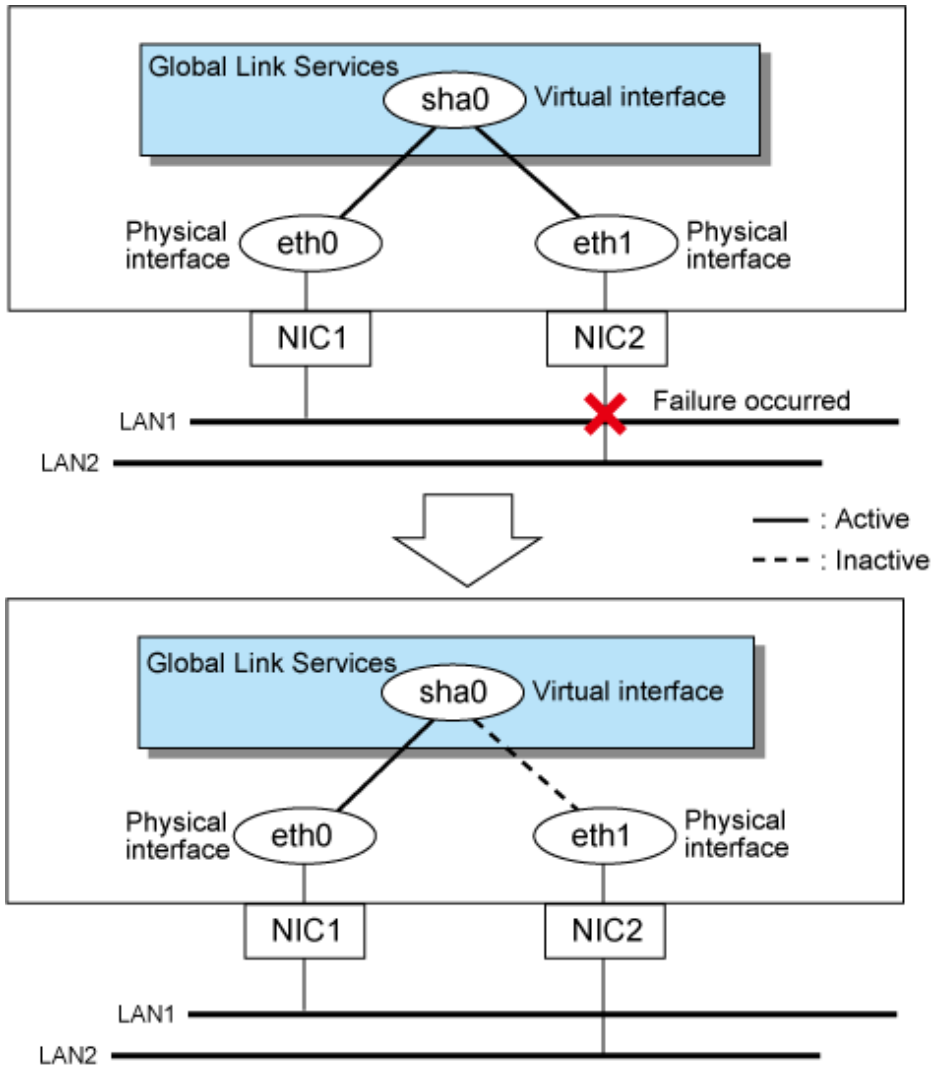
Global Link Services

sha0 Virtual interface

Physical interface eth0

eth1 Physical interface

NIC1

NIC2

LAN1

Failure occurred

LAN2

: Active

: Inactive

Global Link Services

sha0 Virtual interface

Physical interface eth0

eth1 Physical interface

NIC1

NIC2

LAN1

LAN2